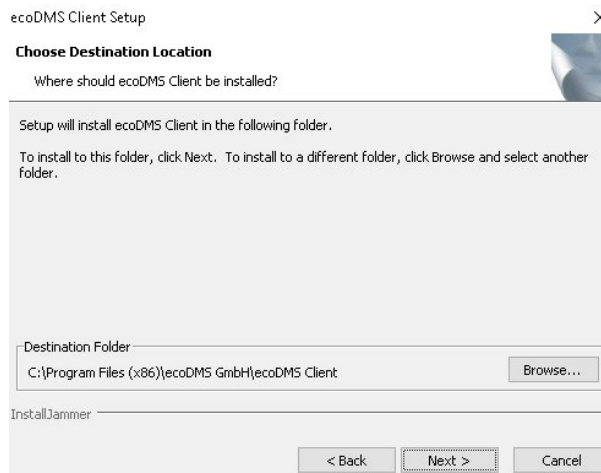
ecoDMS Client Setup

Choose Destination Location

Where should ecoDMS Client be installed?

Setup will install ecoDMS Client in the following folder.

To install to this folder, click Next. To install to a different folder, click Browse and select another folder.

Destination Folder

C:\Program Files (x86)\ecoDMS GmbH\ecoDMS Client

Browse...

InstallJammer

< Back

Next >

Cancel